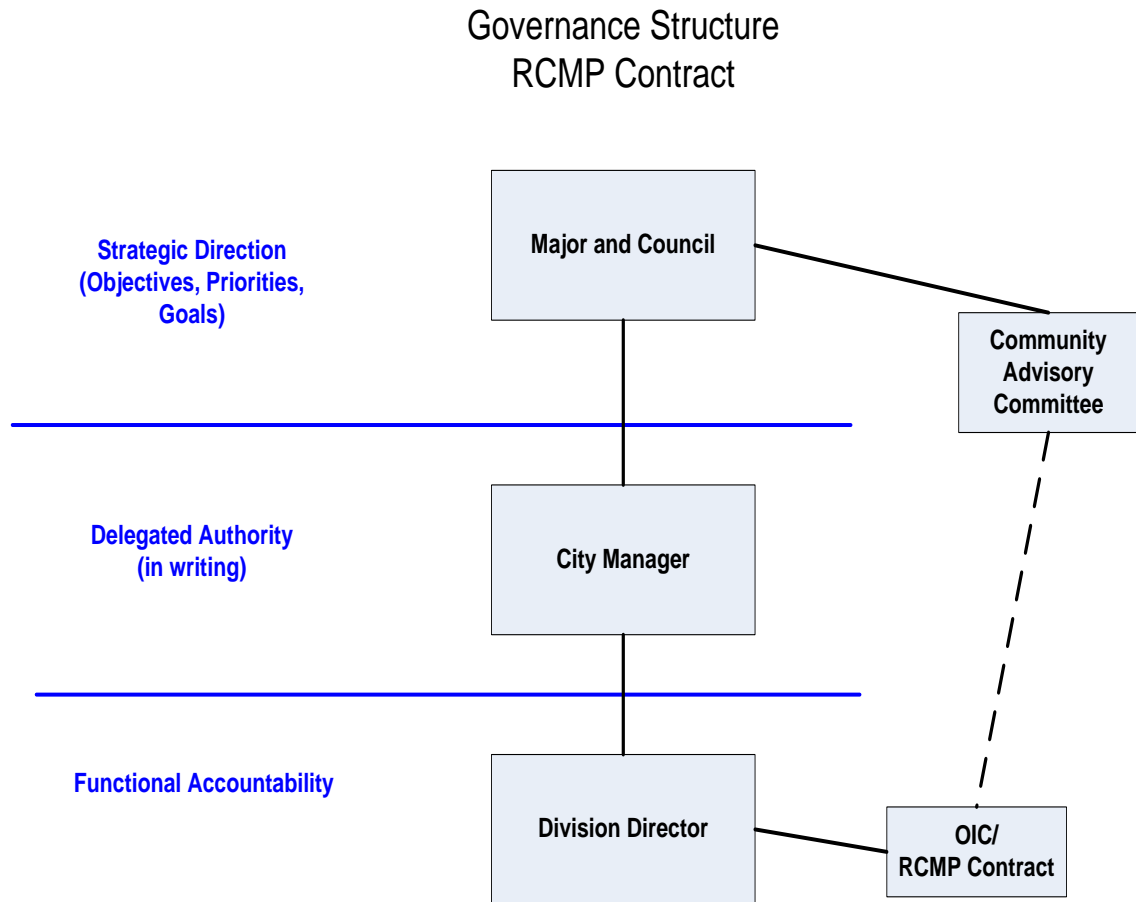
Governance Structure
RCMP Contract

Strategic Direction
(Objectives, Priorities, Goals)

Major and Council

Community Advisory Committee

Delegated Authority
(in writing)

City Manager

Functional Accountability

Division Director

OIC/
RCMP Contract